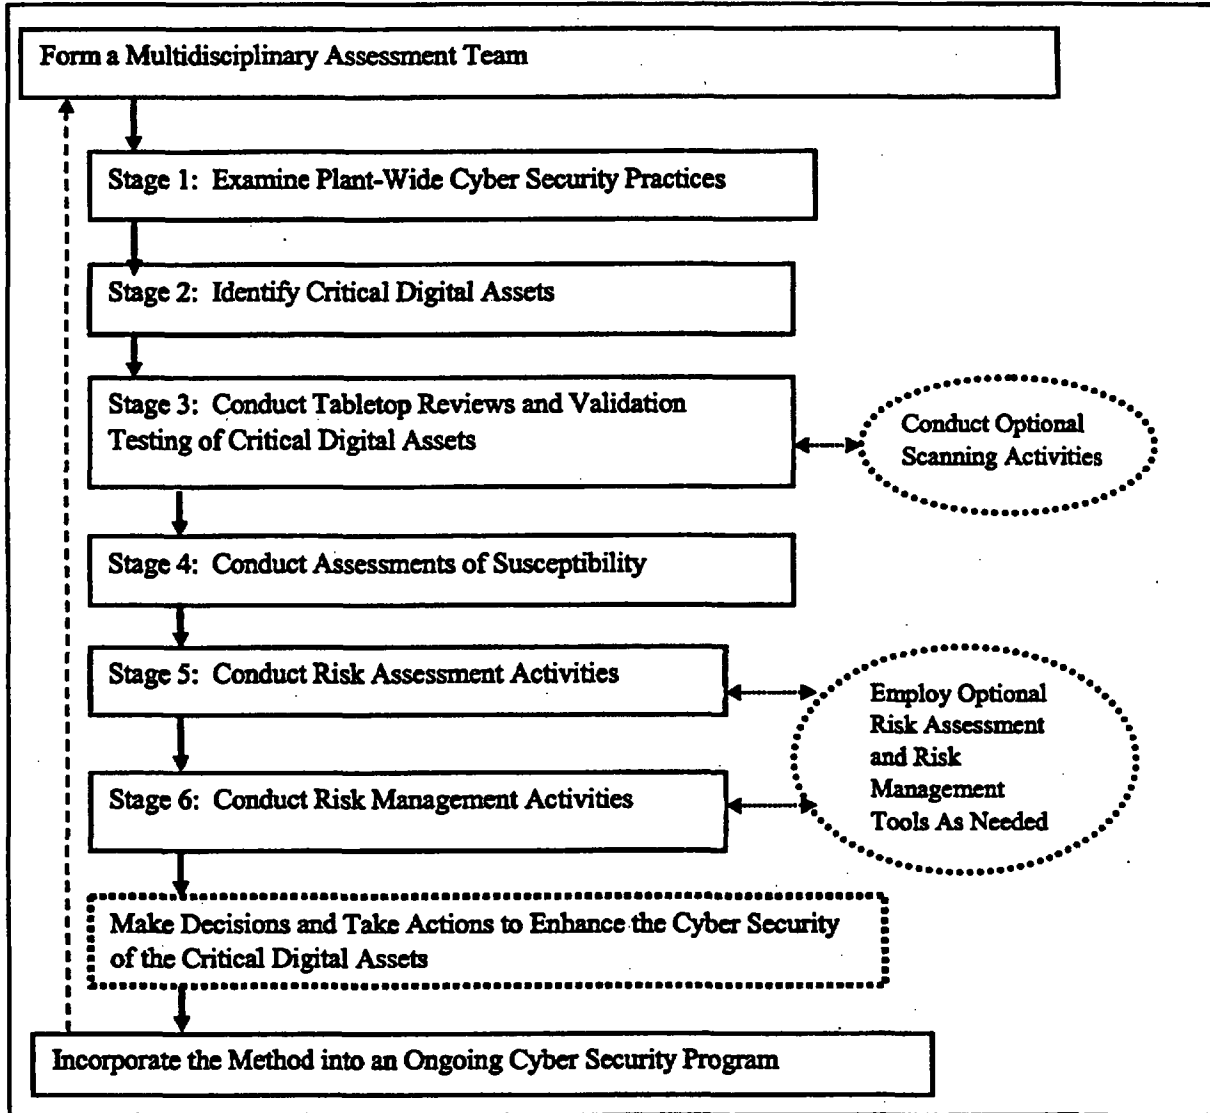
Form a Multidisciplinary Assessment Team

Stage 1: Examine Plant-Wide Cyber Security Practices

Stage 2: Identify Critical Digital Assets

Stage 3: Conduct Tabletop Reviews and Validation Testing of Critical Digital Assets

Conduct Optional Scanning Activities

Stage 4: Conduct Assessments of Susceptibility

Stage 5: Conduct Risk Assessment Activities

Employ Optional Risk Assessment and Risk Management Tools As Needed

Stage 6: Conduct Risk Management Activities

Make Decisions and Take Actions to Enhance the Cyber Security of the Critical Digital Assets

Incorporate the Method into an Ongoing Cyber Security Program